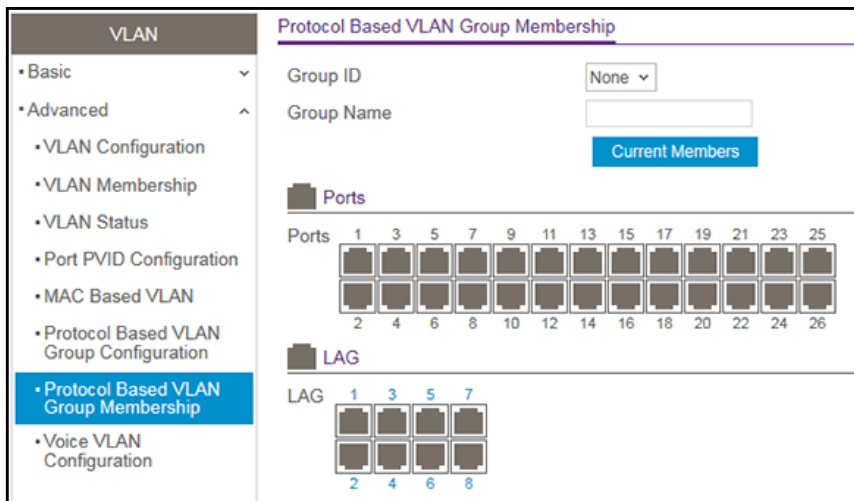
VLAN

• Basic

• Advanced

• VLAN Configuration

• VLAN Membership

• VLAN Status

• Port PVID Configuration

• MAC Based VLAN

• Protocol Based VLAN Group Configuration

• Protocol Based VLAN Group Membership

• Voice VLAN Configuration

Protocol Based VLAN Group Membership

Group ID None

Group Name

Current Members

Ports

Ports 1 3 5 7 9 11 13 15 17 19 21 23 25

2 4 6 8 10 12 14 16 18 20 22 24 26

LAG

LAG 1 3 5 7

2 4 6 8